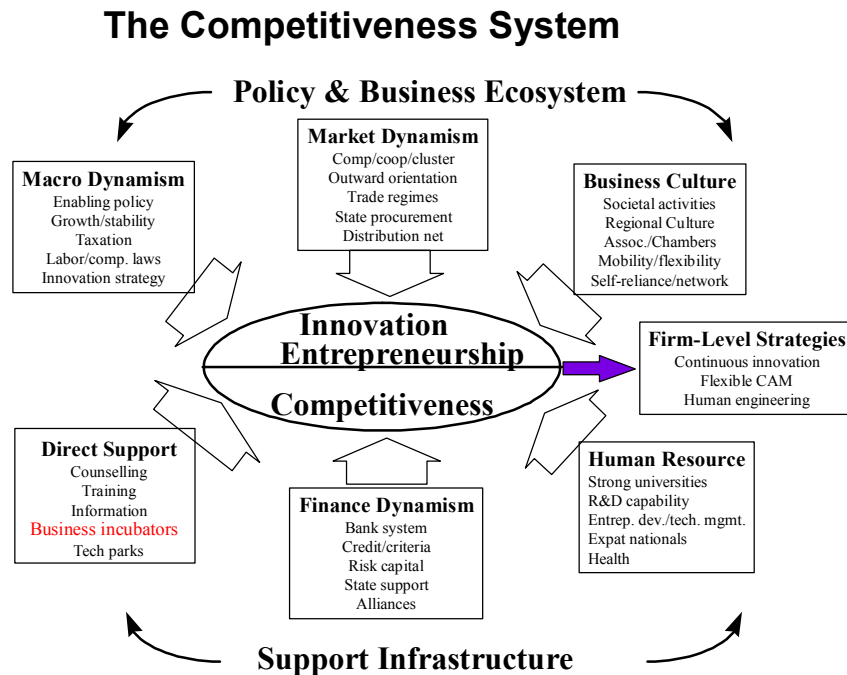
The Competitiveness System

Policy & Business Ecosystem

Market Dynamism
Comp/coop/cluster
Outward orientation
Trade regimes
State procurement
Distribution net

Macro Dynamism
Enabling policy
Growth/stability
Taxation
Labor/comp. laws
Innovation strategy

Business Culture
Societal activities
Regional Culture
Assoc./Chambers
Mobility/flexibility
Self-reliance/network

Innovation
Entrepreneurship
Competitiveness

Firm-Level Strategies
Continuous innovation
Flexible CAM
Human engineering

Direct Support
Counselling
Training
Information
Business incubators
Tech parks

Human Resource
Strong universities
R&D capability
Entrep. dev./tech. mgmt.
Expat nationals
Health

Finance Dynamism
Bank system
Credit/criteria
Risk capital
State support
Alliances

Support Infrastructure